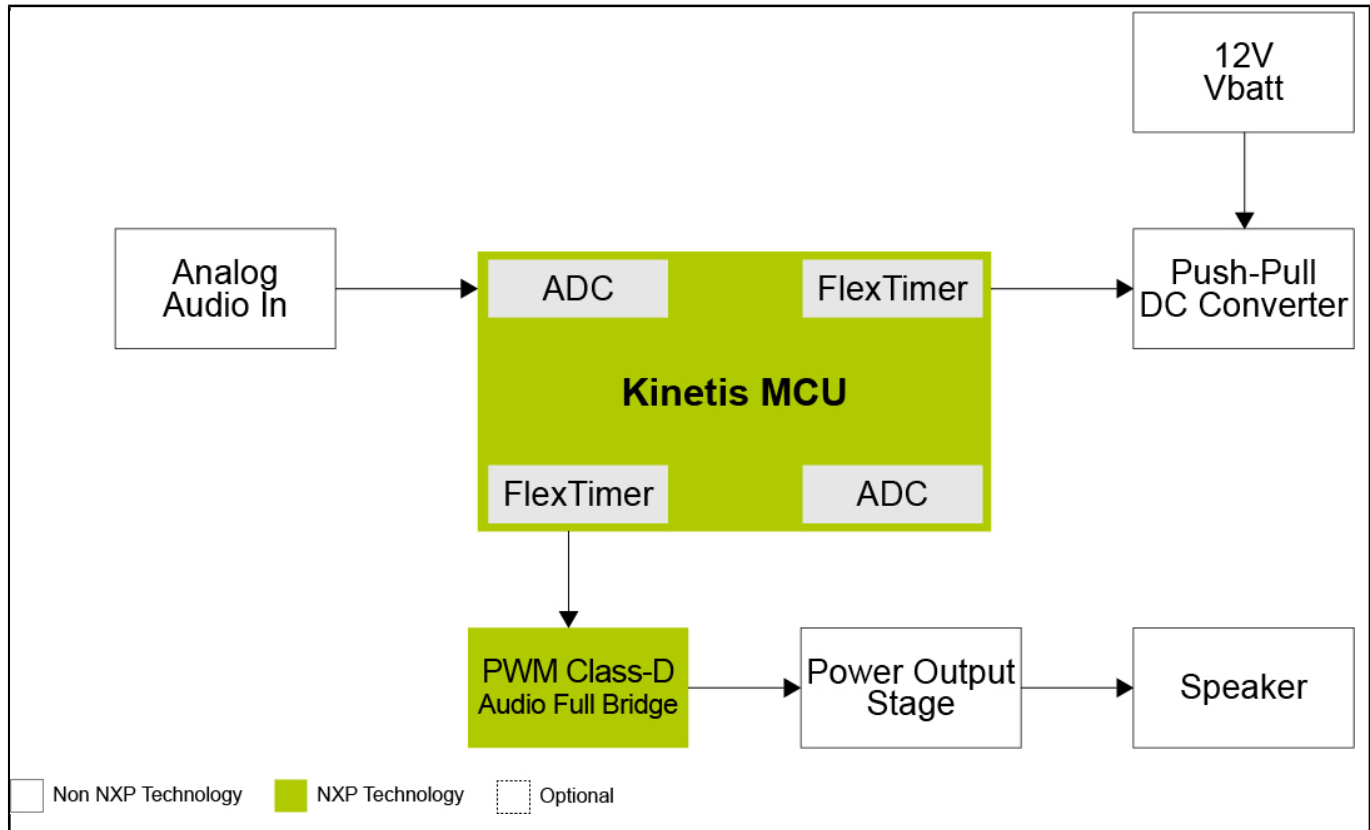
12V
Vbatt

Analog
Audio In

ADC

FlexTimer

Push-Pull
DC Converter

Kinetis MCU

FlexTimer

ADC

PWM Class-D
Audio Full Bridge

Power Output
Stage

Speaker

Non NXP Technology

NXP Technology

Optional